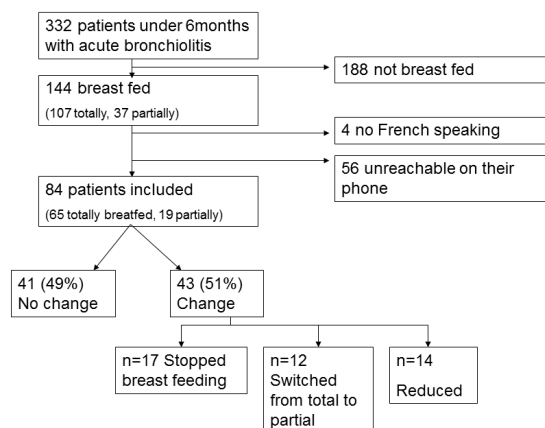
332 patients under 6months with acute bronchiolitis

188 not breast fed

144 breast fed
(107 totally, 37 partially)

4 no French speaking

56 unreachable on their phone

84 patients included
(65 totally breatfed, 19 partially)

41 (49%)
No change

43 (51%)
Change

n=17 Stopped breast feeding

n=12 Switched from total to partial

n=14
Reduced